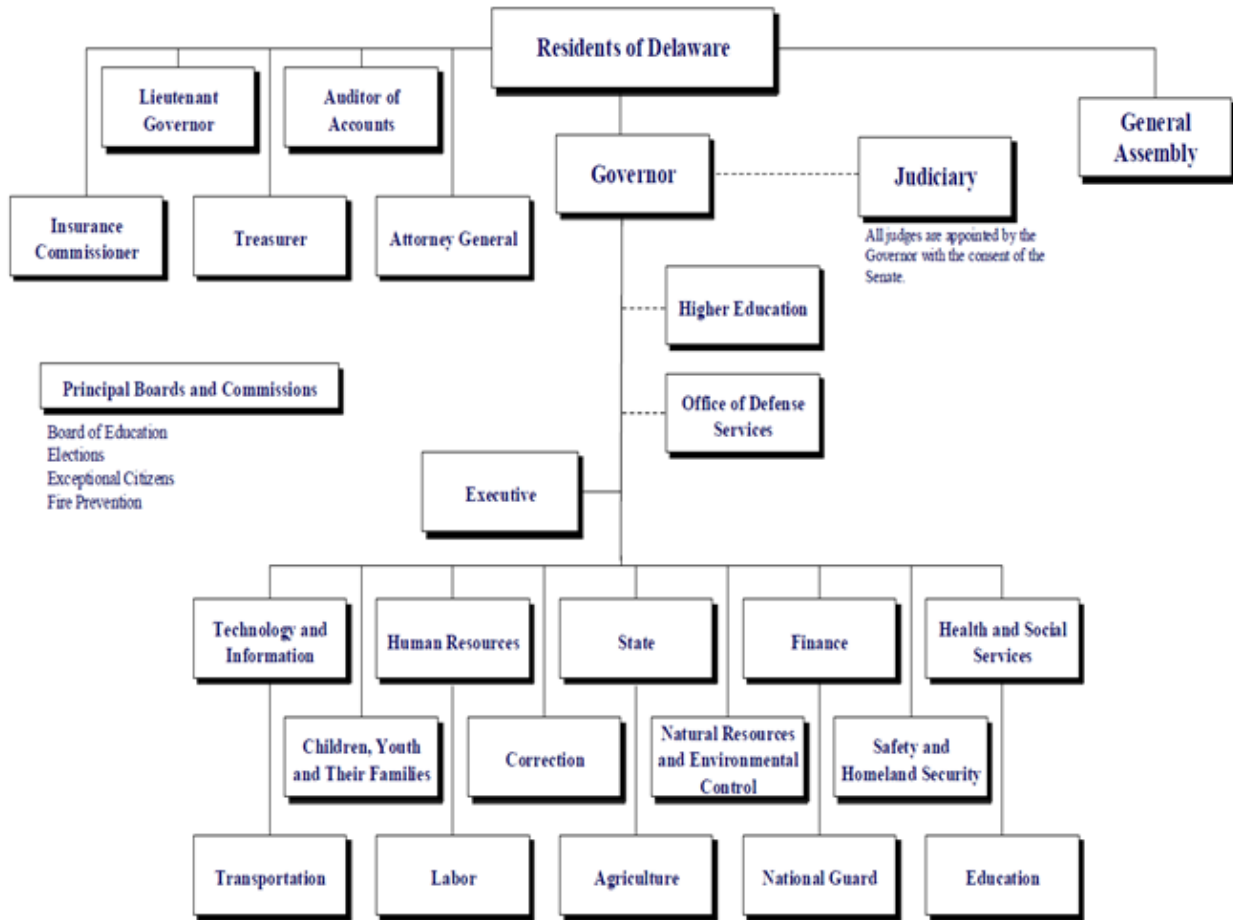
Residents of Delaware

Lieutenant Governor

Auditor of Accounts

General Assembly

Governor

Judiciary

All judges are appointed by the Governor with the consent of the Senate.

Insurance Commissioner

Treasurer

Attorney General

Higher Education

Principal Boards and Commissions

Board of Education
Elections
Exceptional Citizens
Fire Prevention

Office of Defense Services

Executive

Technology and Information

Human Resources

State

Finance

Health and Social Services

Children, Youth and Their Families

Correction

Natural Resources and Environmental Control

Safety and Homeland Security

Transportation

Labor

Agriculture

National Guard

Education